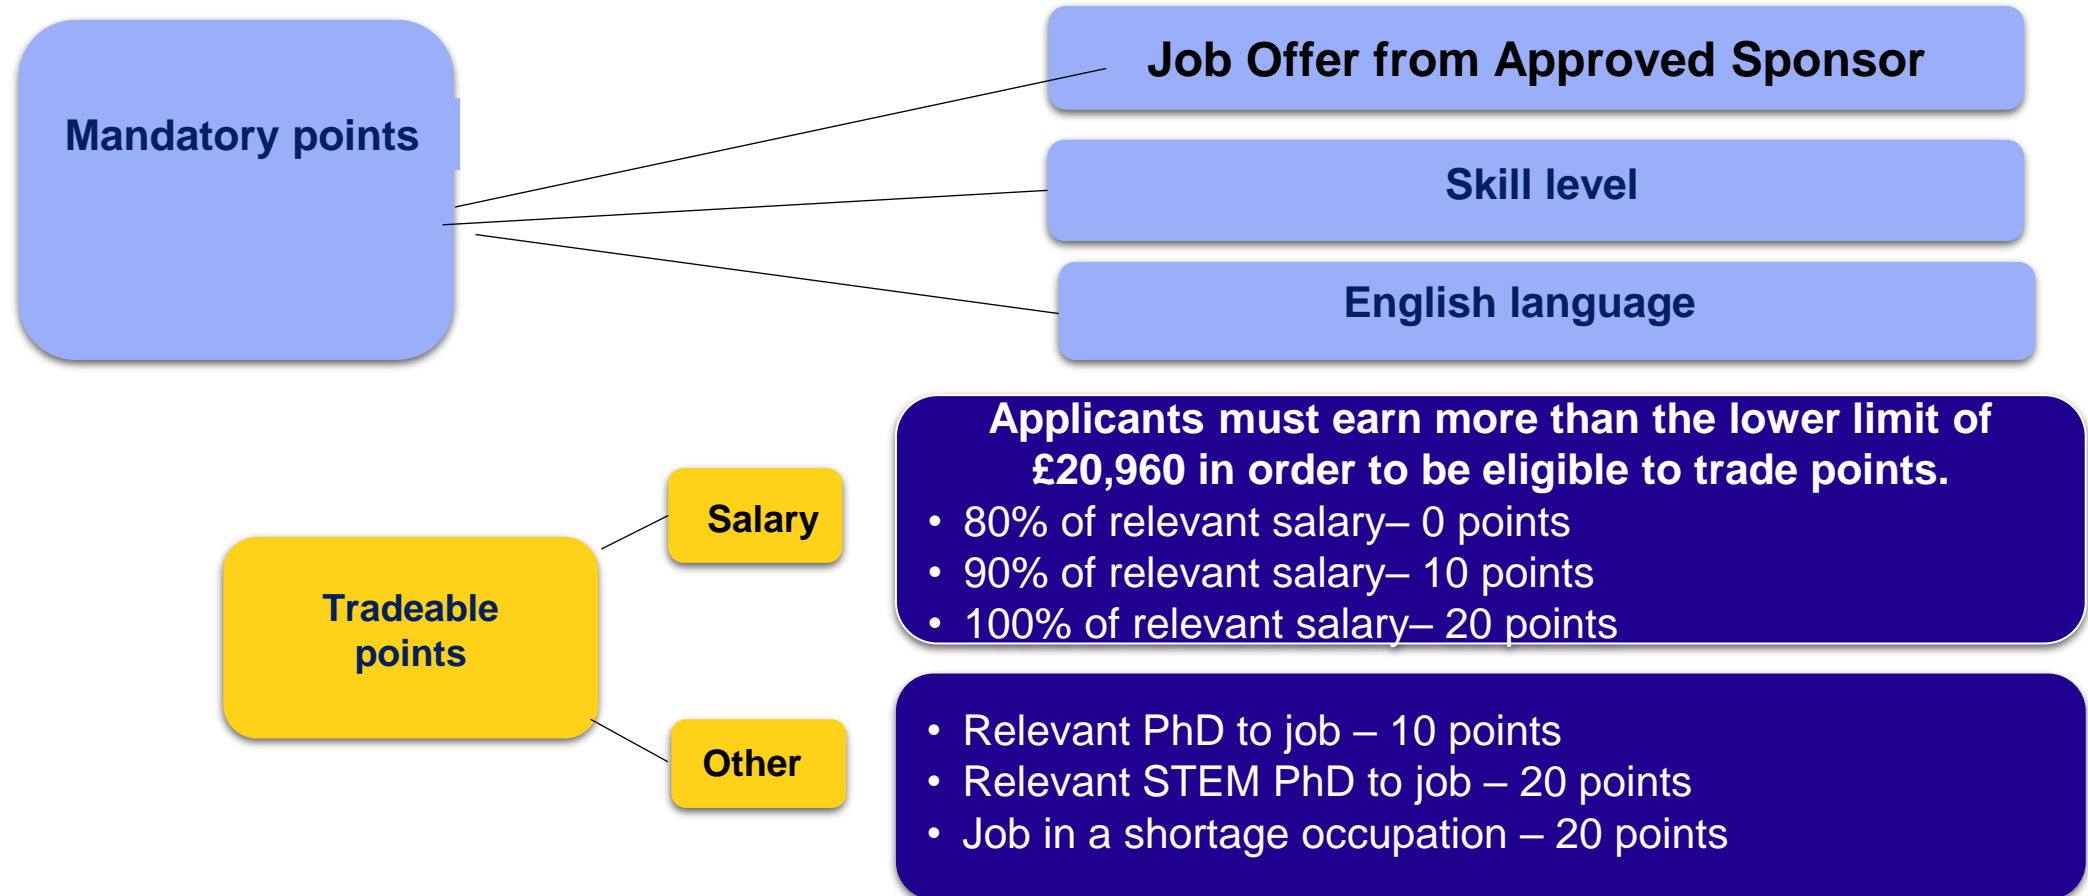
Mandatory points

Job Offer from Approved Sponsor

Skill level

English language

Tradeable points

Salary

Applicants must earn more than the lower limit of £20,960 in order to be eligible to trade points.

- 80% of relevant salary– 0 points
- 90% of relevant salary– 10 points
- 100% of relevant salary– 20 points

Other

- Relevant PhD to job – 10 points
- Relevant STEM PhD to job – 20 points
- Job in a shortage occupation – 20 points